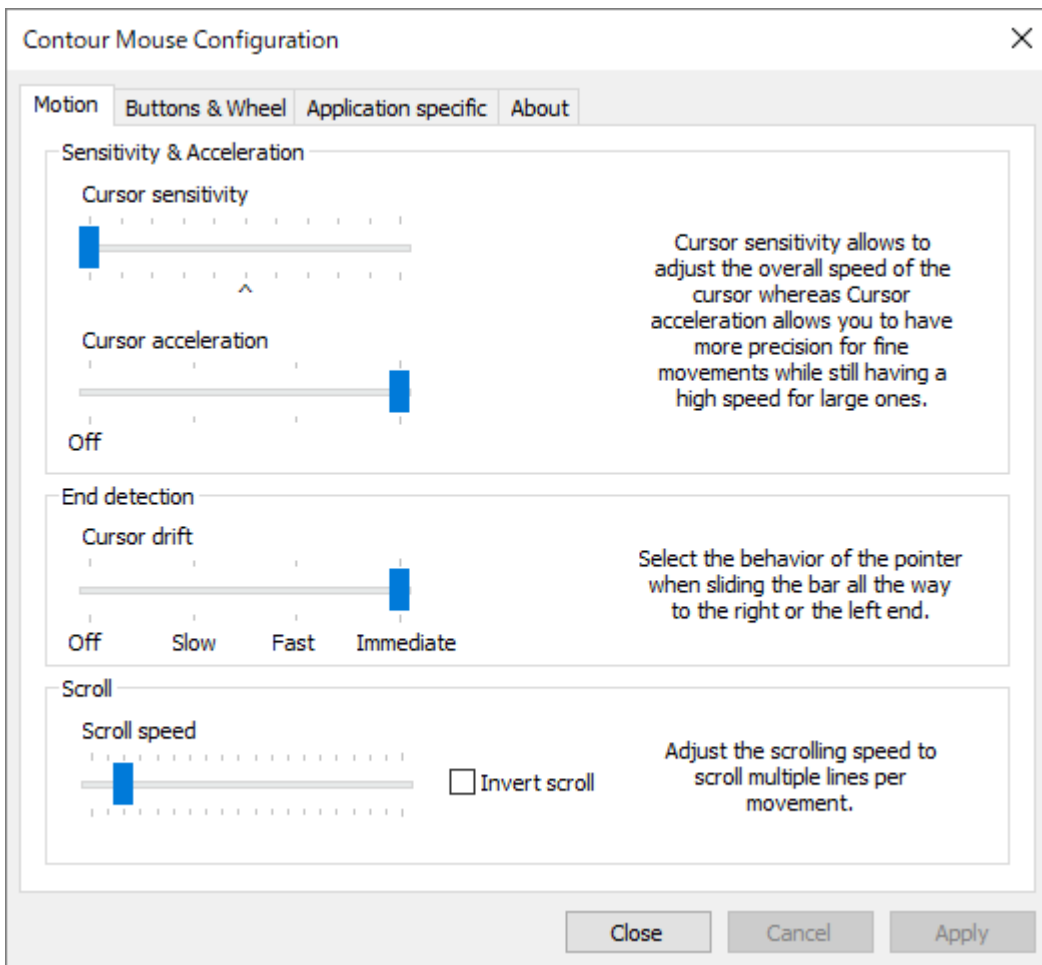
Contour Mouse Configuration

×

Motion | Buttons & Wheel | Application specific | About

Sensitivity & Acceleration

Cursor sensitivity

^

Cursor acceleration

Off

Cursor sensitivity allows to adjust the overall speed of the cursor whereas Cursor acceleration allows you to have more precision for fine movements while still having a high speed for large ones.

End detection

Cursor drift

Off Slow Fast Immediate

Select the behavior of the pointer when sliding the bar all the way to the right or the left end.

Scroll

Scroll speed

Invert scroll

Adjust the scrolling speed to scroll multiple lines per movement.

Close Cancel Apply